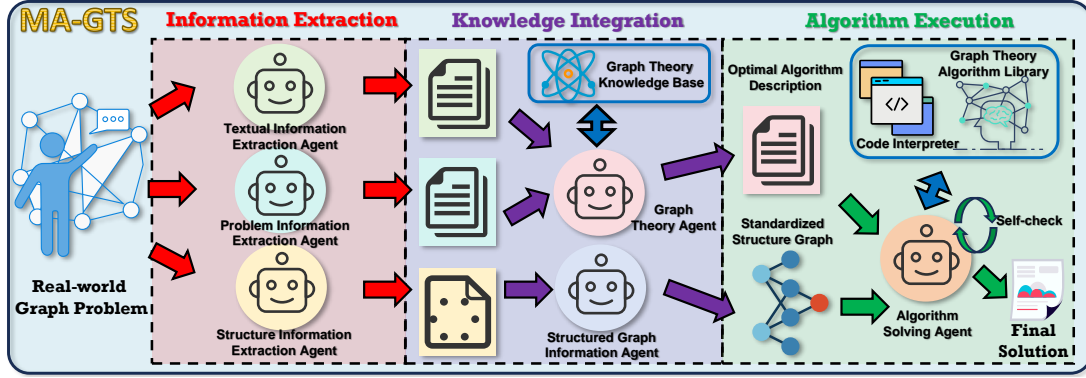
MA-GTS

Real-world Graph Problem

Information Extraction

Textual Information Extraction Agent

Problem Information Extraction Agent

Structure Information Extraction Agent

Knowledge Integration

Graph Theory Knowledge Base

Graph Theory Agent

Structured Graph Information Agent

Algorithm Execution

Optimal Algorithm Description

Graph Theory Algorithm Library

</>

Code Interpreter

Standardized Structure Graph

Self-check

Algorithm Solving Agent

Final Solution